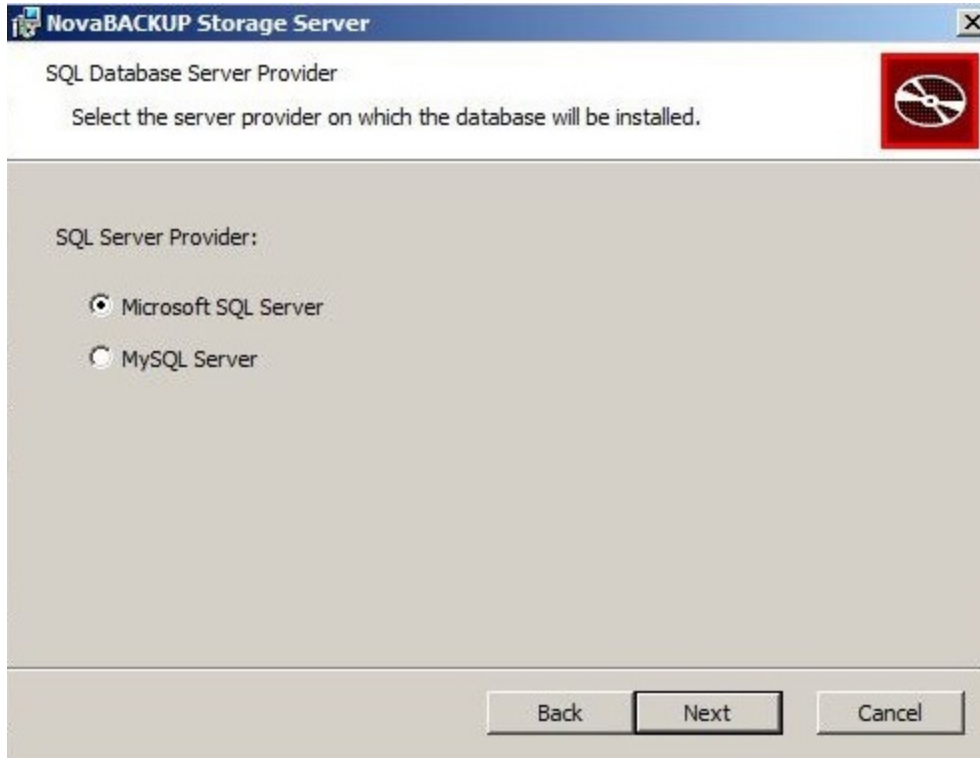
NovaBACKUP Storage Server

SQL Database Server Provider

Select the server provider on which the database will be installed.

SQL Server Provider:

Microsoft SQL Server

MySQL Server

Back

Next

Cancel